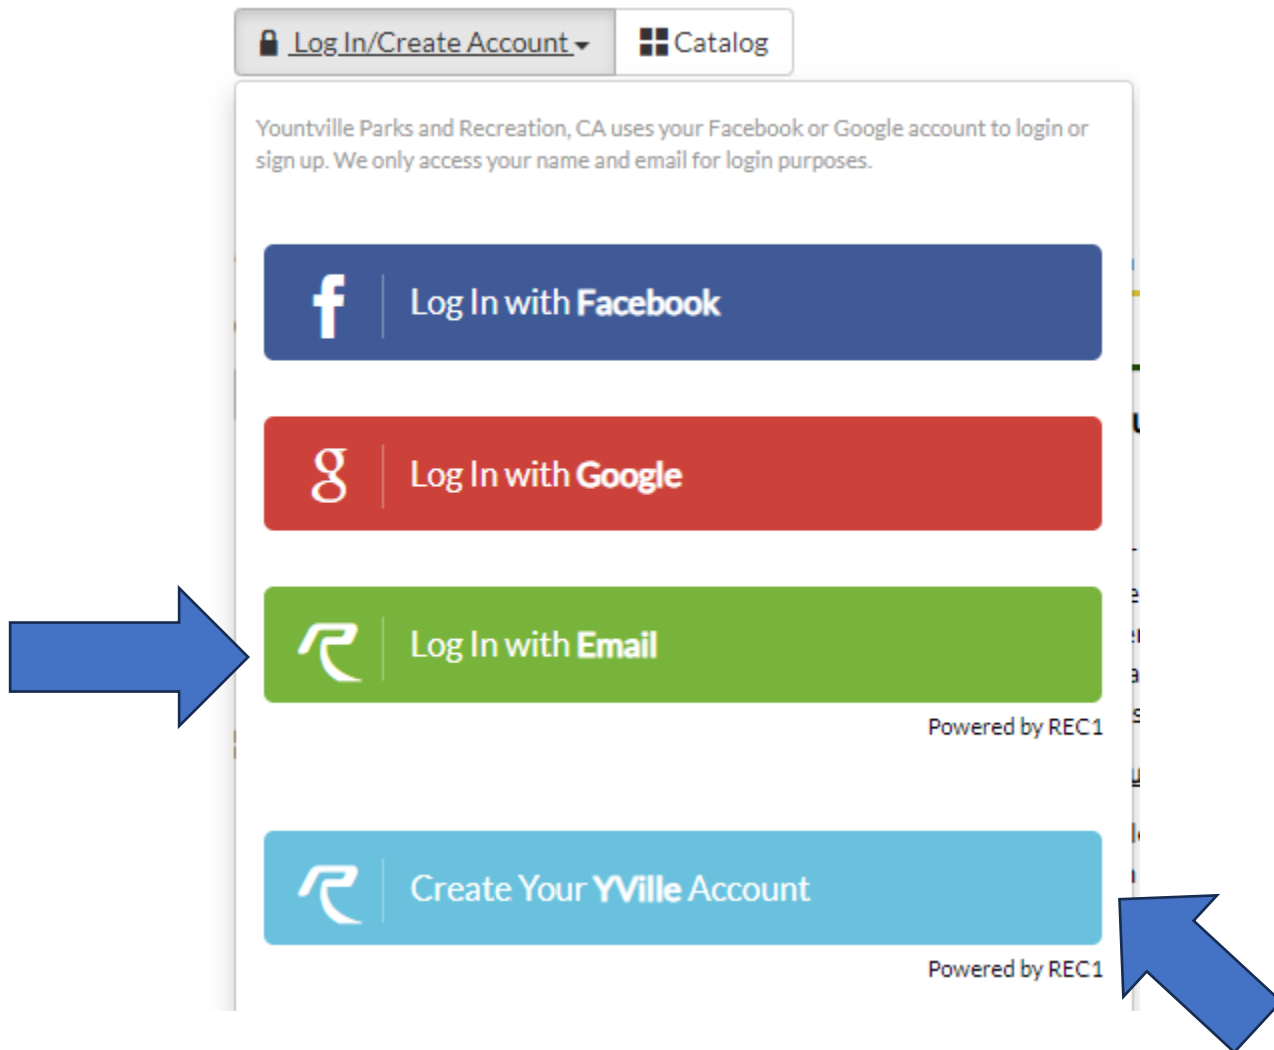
Log In/Create Account

Catalog

Yountville Parks and Recreation, CA uses your Facebook or Google account to login or sign up. We only access your name and email for login purposes.

Log In with Facebook

Log In with Google

Log In with Email

Powered by REC1

Create Your YVille Account

Powered by REC1